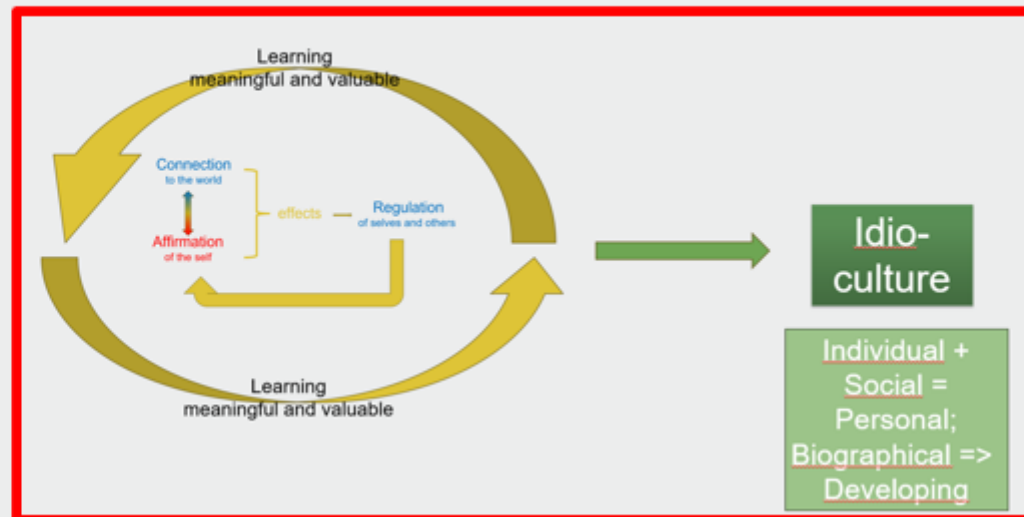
Learning
meaningful and valuable

Connection
to the world

Affirmation
of the self

effects

Regulation
of selves and others

Learning
meaningful and valuable

Idio-
culture

Individual +
Social =
Personal;
Biographical =>
Developing